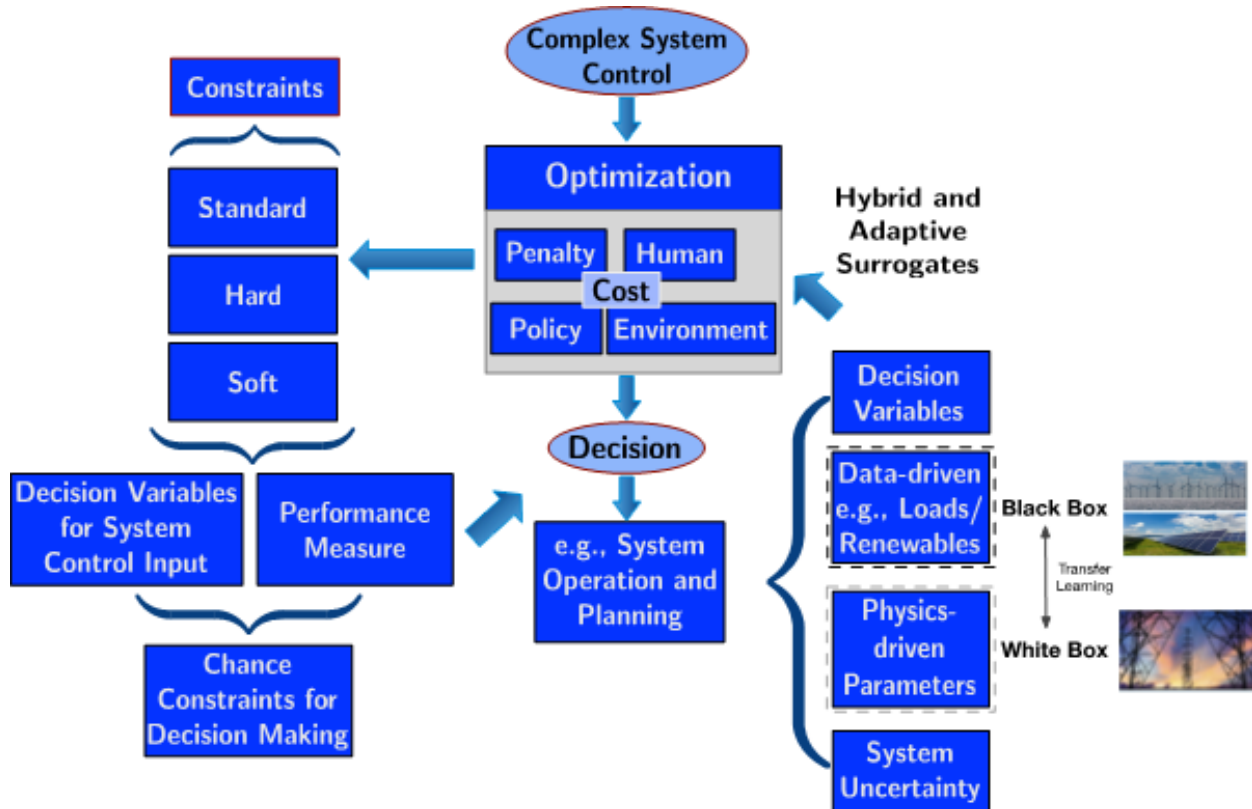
Complex System Control

Constraints

Optimization

Penalty

Human

Cost

Policy

Environment

Hybrid and Adaptive Surrogates

Standard

Hard

Soft

Decision

Decision Variables

Decision Variables for System Control Input

Performance Measure

e.g., System Operation and Planning

Data-driven e.g., Loads/ Renewables

Black Box

Transfer Learning

Physics-driven Parameters

White Box

Chance Constraints for Decision Making

System Uncertainty